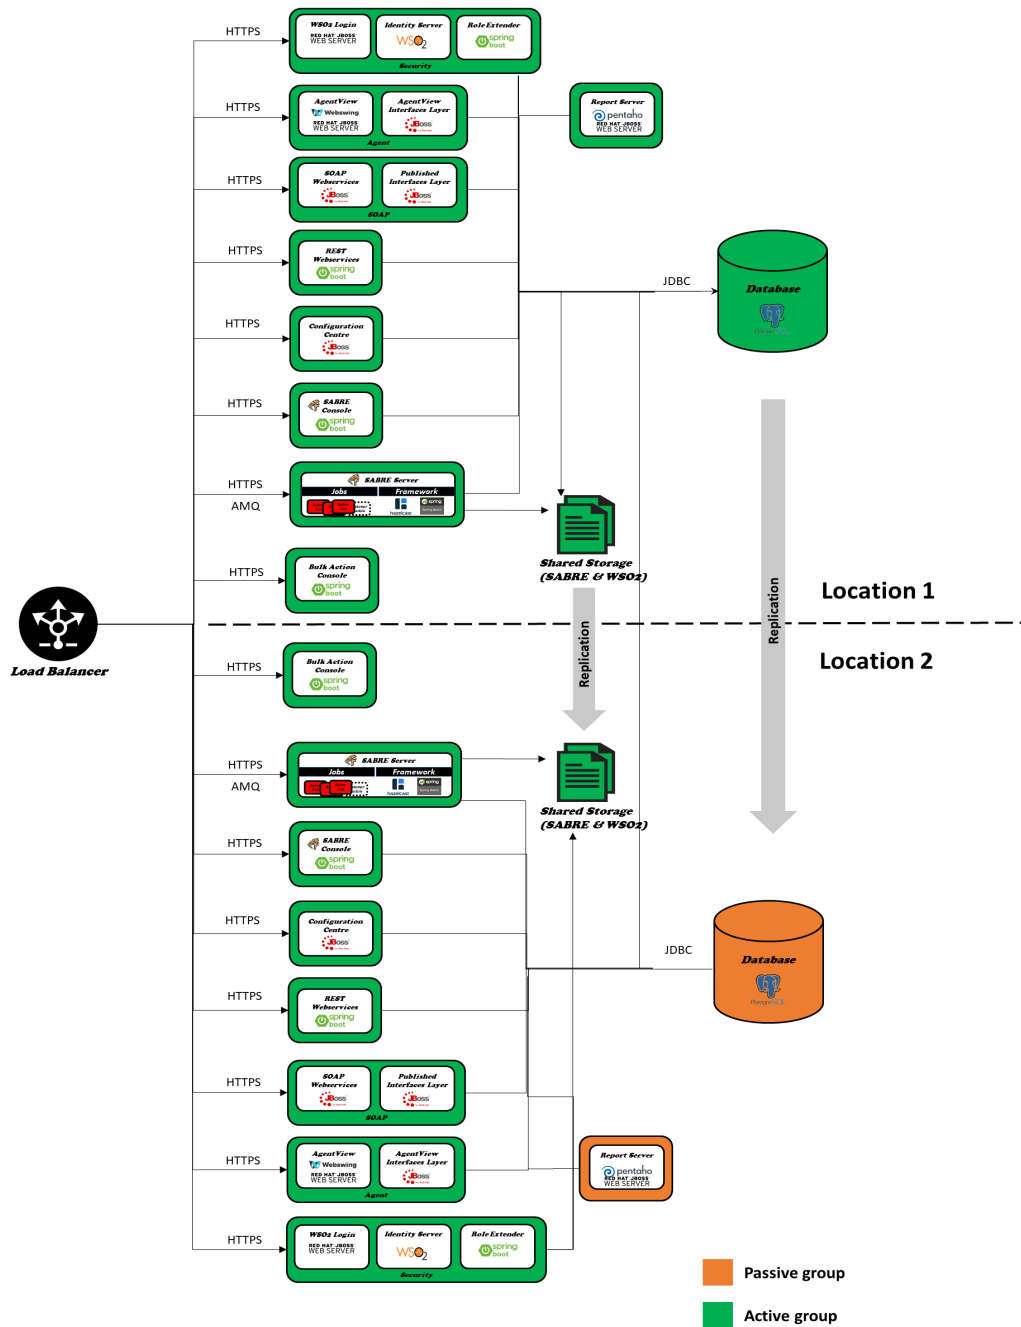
HTTPS
WSO2 Login
RED HAT JBOSS WEB SERVER
Identity Server
WSO2
Role Extender
spring boot
Security

HTTPS
AgentView
Webswing
RED HAT JBOSS WEB SERVER
AgentView Interfaces Layer
JBoss
Agent

Report Server
pentaho
RED HAT JBOSS WEB SERVER

HTTPS
SOAP Webservices
JBoss
Published Interfaces Layer
JBoss
SOAP

HTTPS
REST Webservices
spring boot

JDBC
Database

HTTPS
Configuration Centre
JBoss

HTTPS
SABRE Console
spring boot

HTTPS
AMQ
SABRE Server
Jobs
Framework

Shared Storage (SABRE & WSO2)

HTTPS
Bulk Action Console
spring boot

Location 1
Replication
Load Balancer
Location 2
Replication

HTTPS
Bulk Action Console
spring boot

HTTPS
AMQ
SABRE Server
Jobs
Framework

Shared Storage (SABRE & WSO2)

HTTPS
SABRE Console
spring boot

HTTPS
Configuration Centre
JBoss

JDBC
Database
PostgreSQL

HTTPS
REST Webservices
spring boot

HTTPS
SOAP Webservices
JBoss
Published Interfaces Layer
JBoss
SOAP

HTTPS
AgentView
Webswing
RED HAT JBOSS WEB SERVER
AgentView Interfaces Layer
JBoss
Agent

Report Server
pentaho
RED HAT JBOSS WEB SERVER

HTTPS
WSO2 Login
RED HAT JBOSS WEB SERVER
Identity Server
WSO2
Role Extender
spring boot
Security

Passive group
Active group